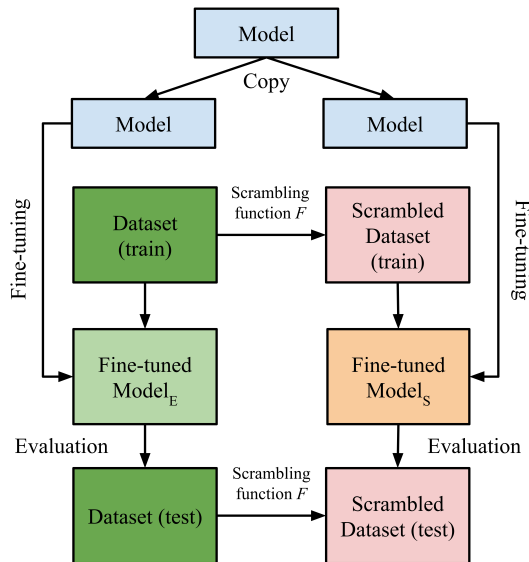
Model

Copy

Model

Model

Fine-tuning

Dataset (train)

Scrambling function $F$

Scrambled Dataset (train)

Fine-tuning

Fine-tuned Model$_E$

Fine-tuned Model$_S$

Evaluation

Evaluation

Dataset (test)

Scrambling function $F$

Scrambled Dataset (test)